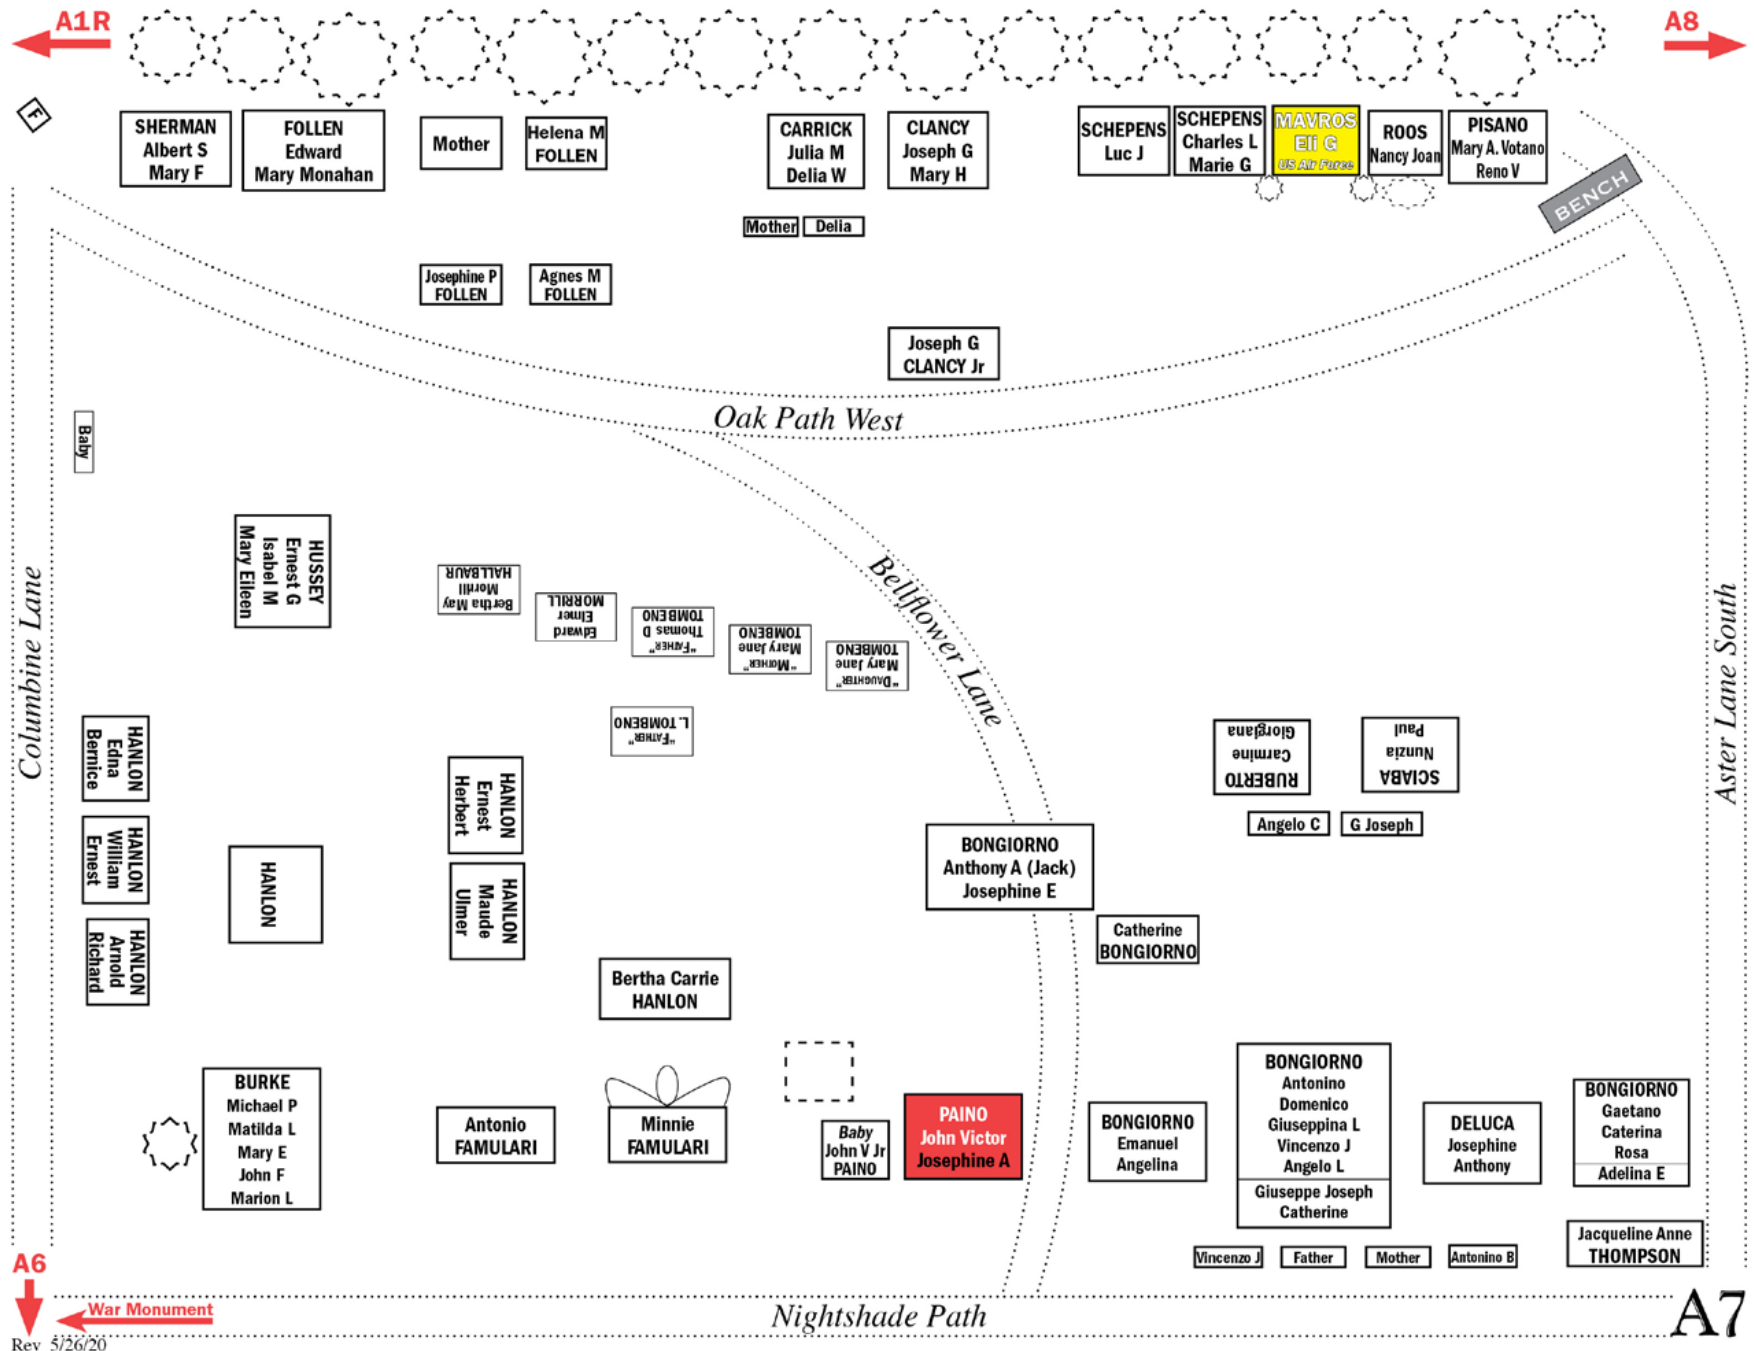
A1R

A8

F

SHERMAN
Albert S
Mary F

FOLLEN
Edward
Mary Monahan

Mother

Helena M
FOLLEN

CARRICK
Julia M
Delia W

CLANCY
Joseph G
Mary H

SCHEPENS
Luc J

SCHEPENS
Charles L
Marie G

MAVROS
Eli G
US Air Force

ROOS
Nancy Joan

PISANO
Mary A. Votano
Reno V

BENCH

Mother

Delia

Josephine P
FOLLEN

Agnes M
FOLLEN

Joseph G
CLANCY Jr

Oak Path West

Baby

HUSSEY
Ernest G
Isabel M
Mary Eileen

HALLBAUR
Morrill
Bertha May

MORRILL
Elmer
Edward

TOMBENO
Thomas D
"FATHER"

TOMBENO
Mary Jane
"MOTHER"

TOMBENO
Mary Jane
"DAUGHTER"

Bellflower Lane

L TOMBENO
"FATHER"

RUBERTO
Carmine
Giorgiana

SCIABA
Nunzia
Paul

Angelo C

G Joseph

Columbine Lane

Aster Lane South

HANLON
Edna
Bernice

HANLON
William
Ernest

HANLON
Arnold
Richard

HANLON

HANLON
Ernest
Herbert

HANLON
Maude
Ulmer

BONGIORNO
Anthony A (Jack)
Josephine E

Catherine
BONGIORNO

Bertha Carrie
HANLON

BURKE
Michael P
Matilda L
Mary E
John F
Marion L

Antonio
FAMULARI

Minnie
FAMULARI

Baby
John V Jr
PAINO

PAINO
John Victor
Josephine A

BONGIORNO
Emanuel
Angelina

BONGIORNO
Antonino
Domenico
Giuseppina L
Vincenzo J
Angelo L
Giuseppe Joseph
Catherine

DELUCA
Josephine
Anthony

BONGIORNO
Gaetano
Caterina
Rosa
Adelina E

Jacqueline Anne
THOMPSON

Vincenzo J

Father

Mother

Antonino B

A6

War Monument

Nightshade Path

A7

Rev 5/26/20